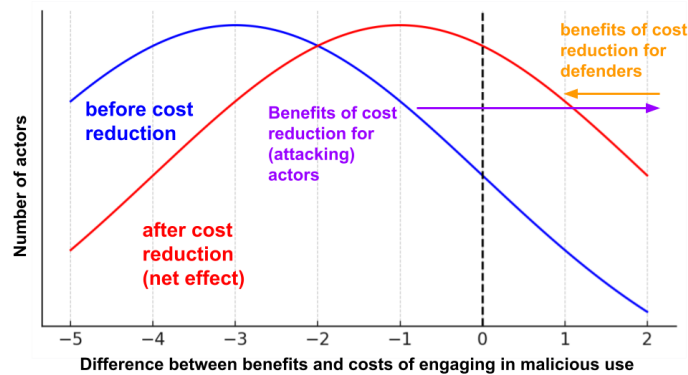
benefits of cost reduction for defenders

before cost reduction

Benefits of cost reduction for (attacking) actors

after cost reduction (net effect)

Number of actors

−5
−4
−3
−2
−1
0
1
2

Difference between benefits and costs of engaging in malicious use